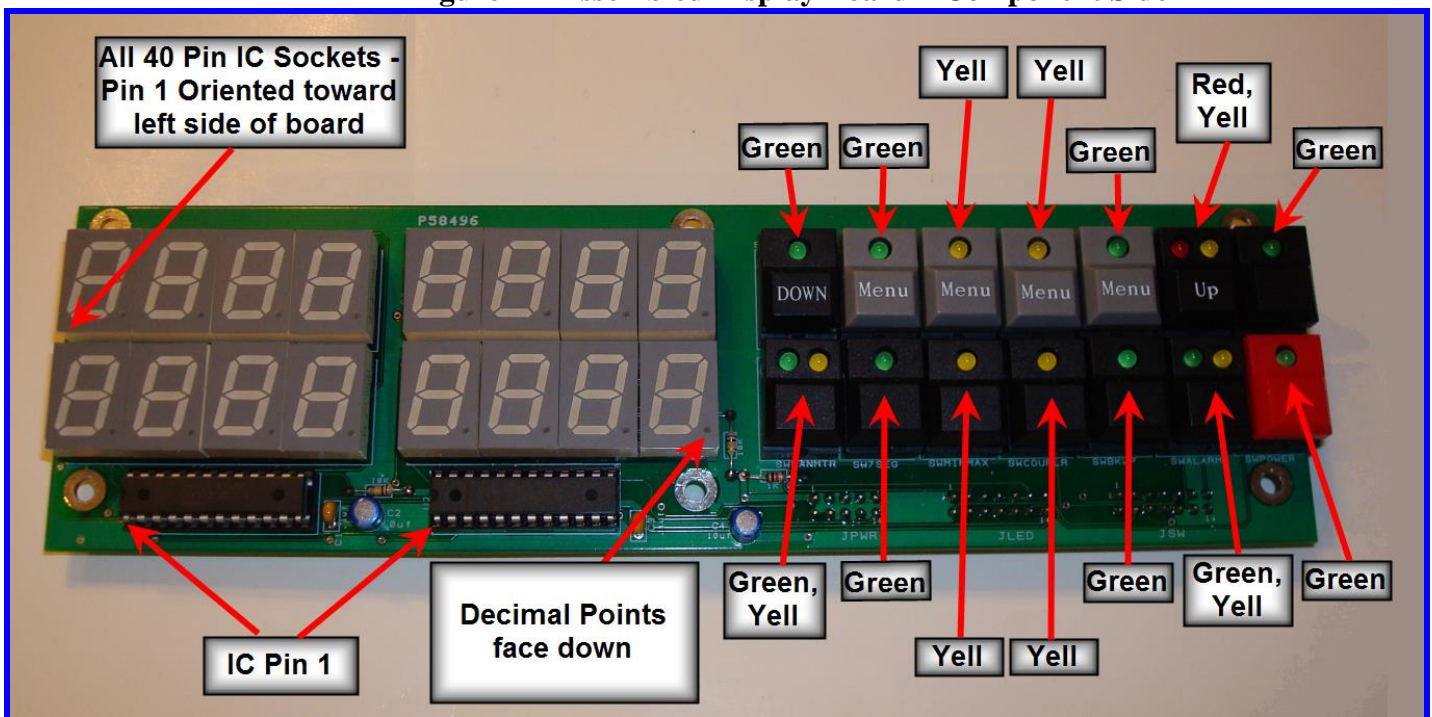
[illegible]

All 40 Pin IC Sockets - Pin 1 Oriented toward left side of board

Yell Yell Red, Yell

Green Green Green Green

P58496

DOWN Menu Menu Menu Menu Up

SWANMTR SW7SEG SWMINMAX SWCOUNTR SWBKLT SWALARM SWPOWER

JPWR JLED JSW

C2 10uf C4 10uf

Green, Yell Green Green Green, Yell Green

Decimal Points face down

IC Pin 1

Yell Yell